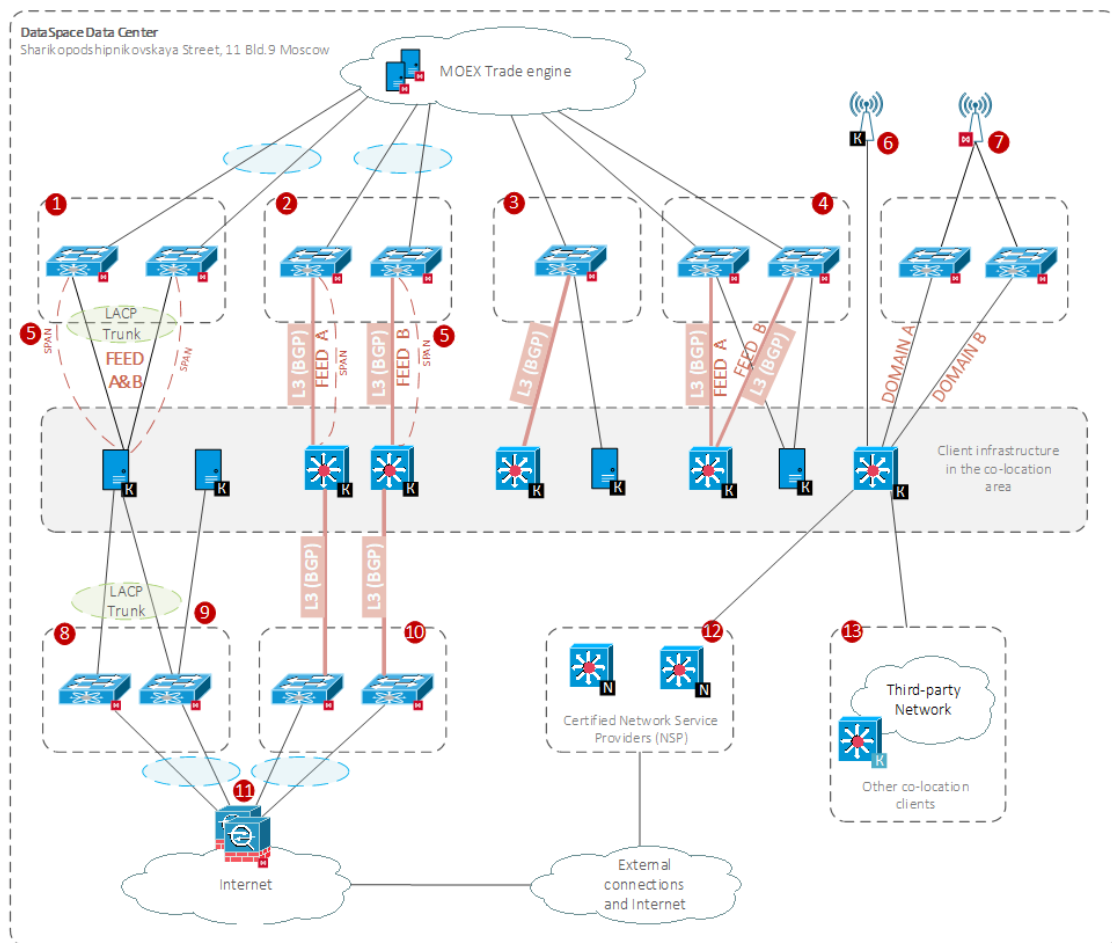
DataSpace Data Center
Sharikopodshipnikovskaya Street, 11 Bld.9 Moscow

MOEX Trade engine

1
2
3
4
6
7

LACP
Trunk

5
SPAN
FEED
A&B
SPAN

L3 (BGP)
FEED A
SPAN
L3 (BGP)
FEED B
SPAN
5

L3 (BGP)

L3 (BGP)
FEED A
FEED B
L3 (BGP)

DOMAIN A
DOMAIN B

Client infrastructure in the co-location area

L3 (BGP)
L3 (BGP)

LACP
Trunk

8
9
10
12
13

Certified Network Service Providers (NSP)

Third-party Network

Other co-location clients

11

Internet

External connections and Internet